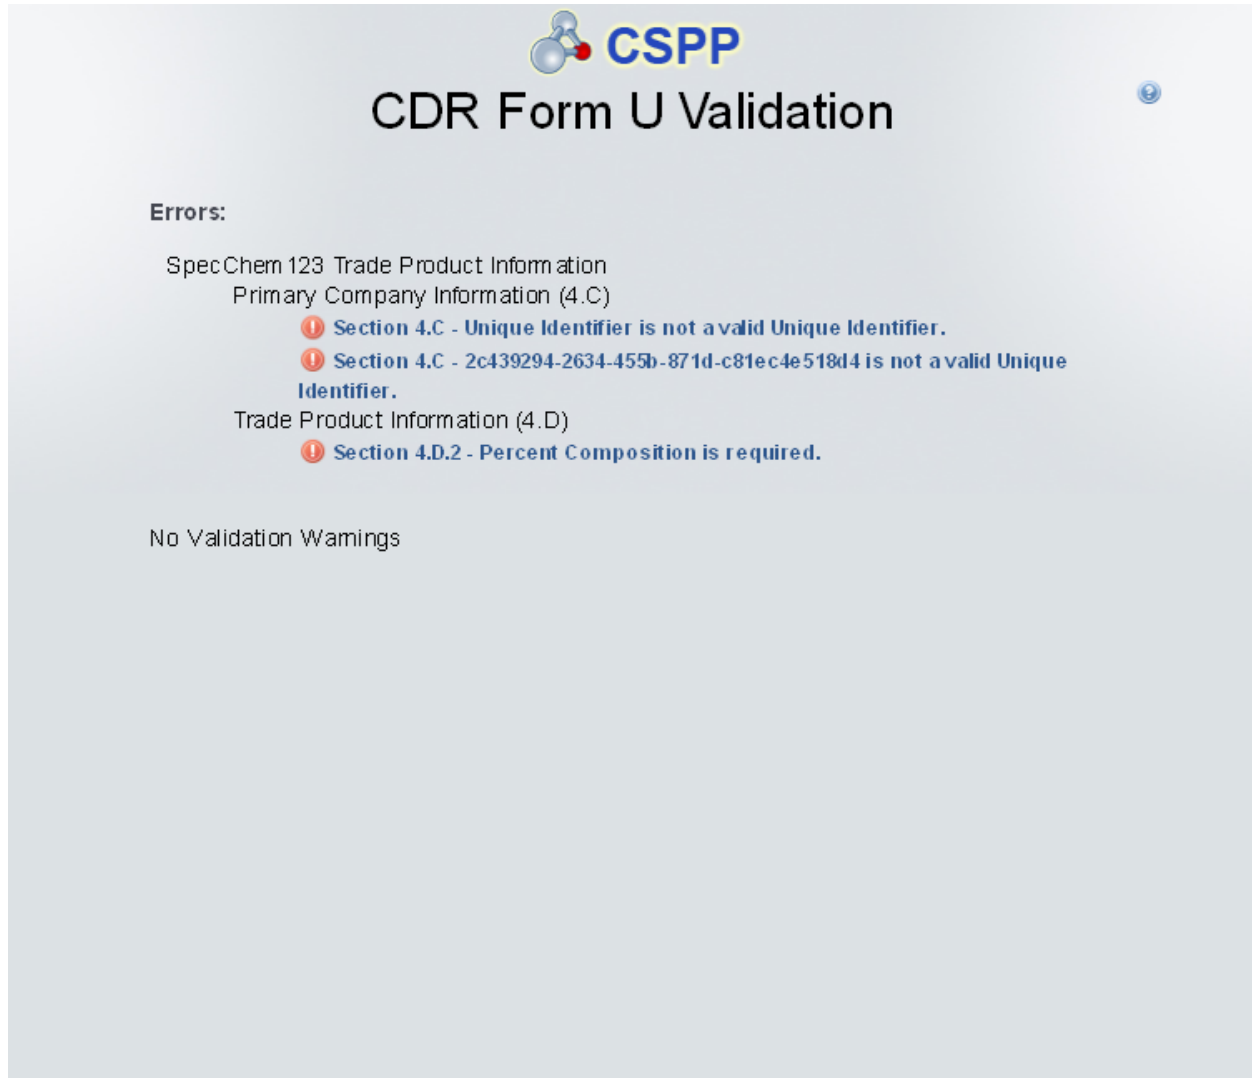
CSPP

CDR Form U Validation

Errors:

SpecChem 123 Trade Product Information

Primary Company Information (4.C)

Section 4.C - Unique Identifier is not a valid Unique Identifier.

Section 4.C - 2c439294-2634-455b-871d-c81ec4e518d4 is not a valid Unique Identifier.

Trade Product Information (4.D)

Section 4.D.2 - Percent Composition is required.

No Validation Warnings